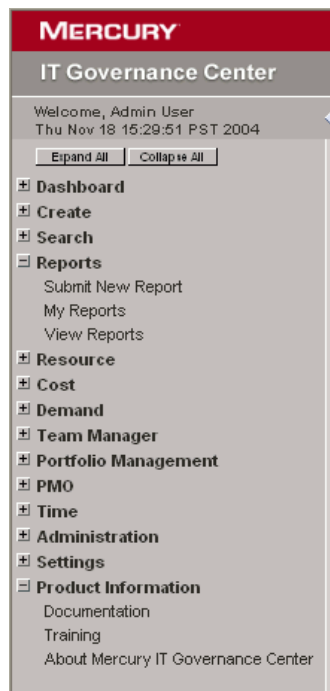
MERCURY

IT Governance Center

Welcome, Admin User
Thu Nov 18 15:29:51 PST 2004

Expand All | Collapse All

⊞ Dashboard
⊞ Create
⊞ Search
⊟ Reports
Submit New Report
My Reports
View Reports
⊞ Resource
⊞ Cost
⊞ Demand
⊞ Team Manager
⊞ Portfolio Management
⊞ PMO
⊞ Time
⊞ Administration
⊞ Settings
⊟ Product Information
Documentation
Training
About Mercury IT Governance Center